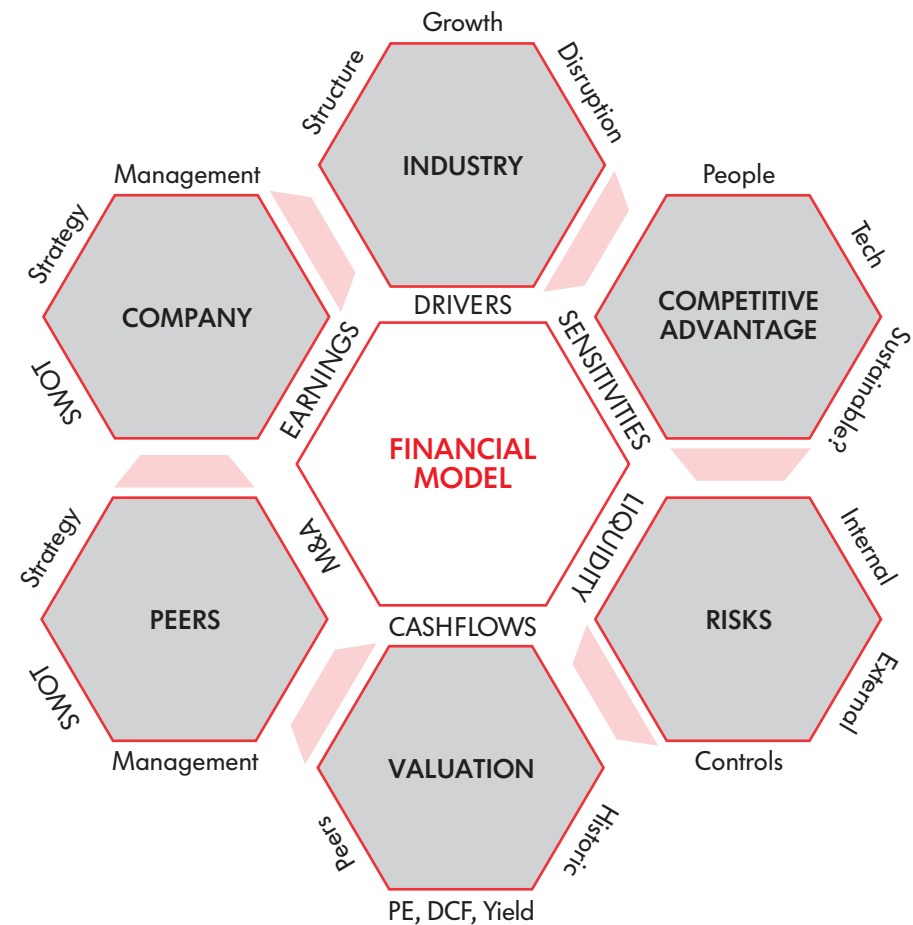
Growth
Structure
Disruption
INDUSTRY

Management
Strategy
COMPANY
SWOT

People
Tech
COMPETITIVE ADVANTAGE
Sustainable?

DRIVERS
EARNINGS
SENSITIVITIES
FINANCIAL MODEL
M&A
LIQUIDITY
CASHFLOWS

Strategy
PEERS
SWOT
Management

Internal
RISKS
External
Controls

VALUATION
Peers
Historic
PE, DCF, Yield